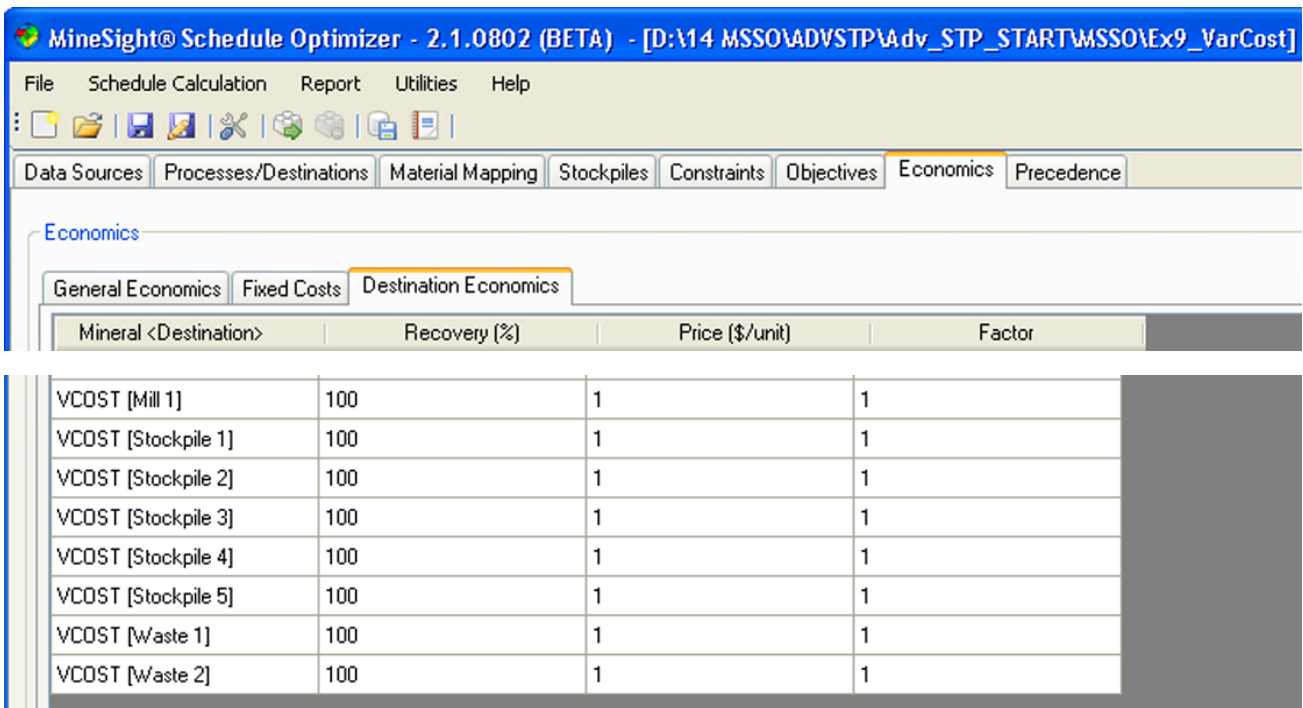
MineSight® Schedule Optimizer - 2.1.0802 (BETA) - [D:\14 MSSO\ADVSTP\Adv_STP_START\MSSO\Ex9_VarCost]

File Schedule Calculation Report Utilities Help

Data Sources | Processes/Destinations | Material Mapping | Stockpiles | Constraints | Objectives | Economics | Precedence

Economics

General Economics | Fixed Costs | Destination Economics

| Mineral <Destination> | Recovery (%) | Price ($/unit) | Factor |
|---|---|---|---|
| VCOST [Mill 1] | 100 | 1 | 1 |
| VCOST [Stockpile 1] | 100 | 1 | 1 |
| VCOST [Stockpile 2] | 100 | 1 | 1 |
| VCOST [Stockpile 3] | 100 | 1 | 1 |
| VCOST [Stockpile 4] | 100 | 1 | 1 |
| VCOST [Stockpile 5] | 100 | 1 | 1 |
| VCOST [Waste 1] | 100 | 1 | 1 |
| VCOST [Waste 2] | 100 | 1 | 1 |